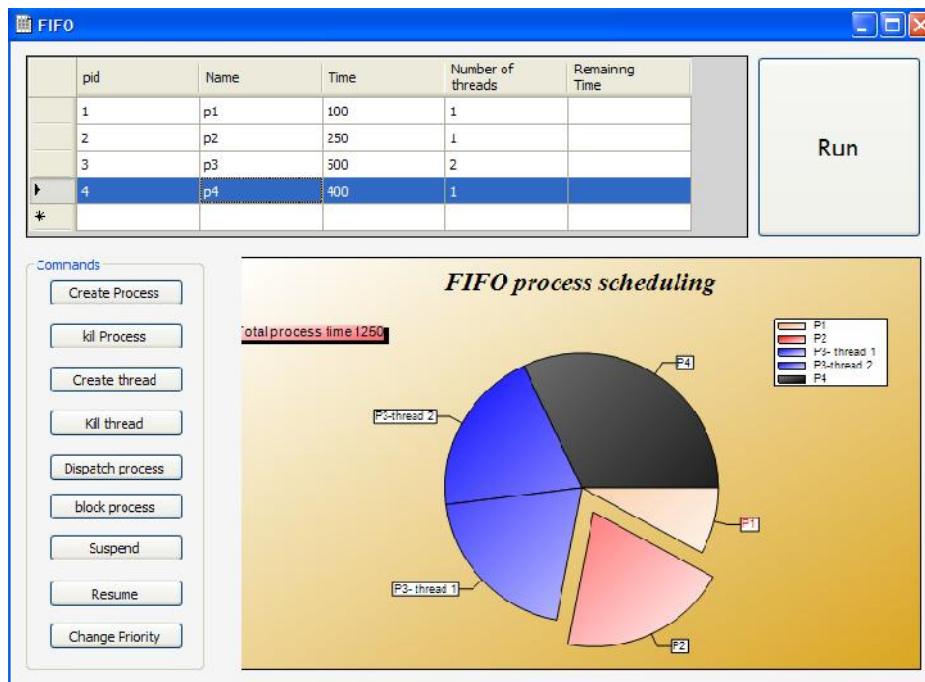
FIFO

| | pid | Name | Time | Number of threads | Remainng Time |
|---|---|---|---|---|---|
| | 1 | p1 | 100 | 1 | |
| | 2 | p2 | 250 | 1 | |
| | 3 | p3 | 500 | 2 | |
| ▸ | 4 | p4 | 400 | 1 | |
| * | | | | | |

Run

Commands
Create Process
kil Process
Create thread
Kill thread
Dispatch process
block process
Suspend
Resume
Change Friority

FIFO process scheduling

Total process time 1250

P1
P2
P3- thread 1
P3-thread 2
P4

P4
P3-thread 2
P1
P3- thread 1
P2